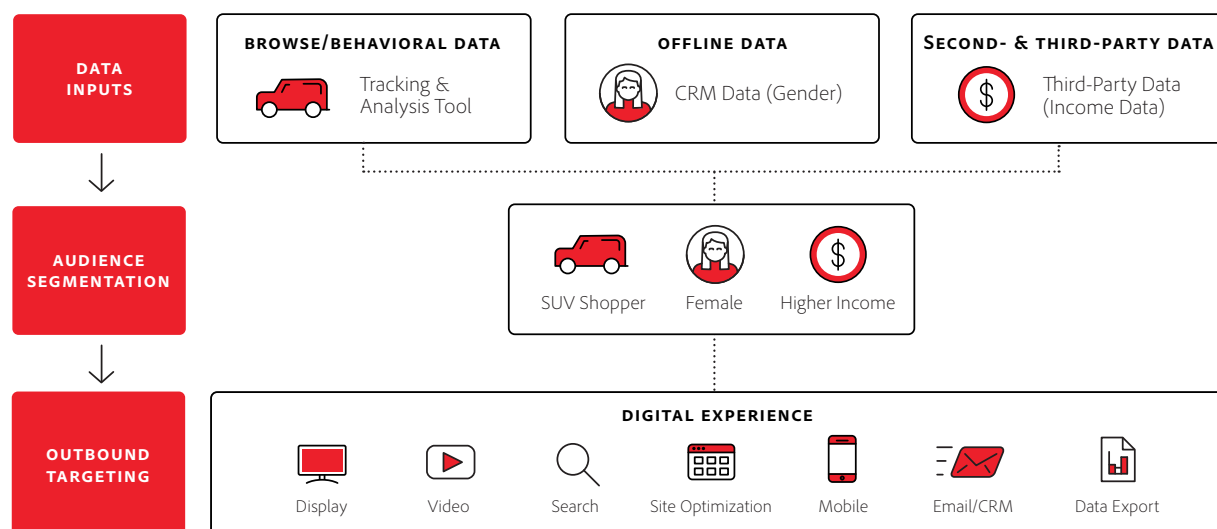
DATA INPUTS

BROWSE/BEHAVIORAL DATA

Tracking & Analysis Tool

OFFLINE DATA

CRM Data (Gender)

SECOND- & THIRD-PARTY DATA

$

Third-Party Data (Income Data)

AUDIENCE SEGMENTATION

SUV Shopper

Female

$

Higher Income

OUTBOUND TARGETING

DIGITAL EXPERIENCE

Display

Video

Search

Site Optimization

Mobile

Email/CRM

Data Export